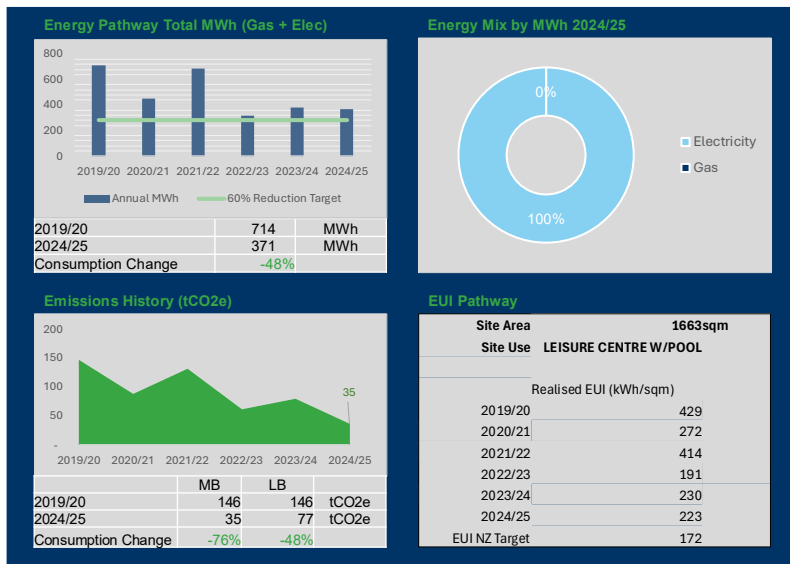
Energy Pathway Total MWh (Gas + Elec)

800
600
400
200
0
2019/20 2020/21 2021/22 2022/23 2023/24 2024/25

Annual MWh 60% Reduction Target

| 2019/20 | 714 | MWh |
|---|---|---|
| 2024/25 | 371 | MWh |
| Consumption Change | -48% | |

Energy Mix by MWh 2024/25

0%
100%
Electricity
Gas

Emissions History (tCO2e)

200
150
100
50
-
35
2019/20 2020/21 2021/22 2022/23 2023/24 2024/25

| | MB | LB | |
|---|---|---|---|
| 2019/20 | 146 | 146 | tCO2e |
| 2024/25 | 35 | 77 | tCO2e |
| Consumption Change | -76% | -48% | |

EUI Pathway

| Site Area | 1663sqm |
|---|---|
| Site Use | LEISURE CENTRE W/POOL |
| | Realised EUI (kWh/sqm) |
| 2019/20 | 429 |
| 2020/21 | 272 |
| 2021/22 | 414 |
| 2022/23 | 191 |
| 2023/24 | 230 |
| 2024/25 | 223 |
| EUI NZ Target | 172 |